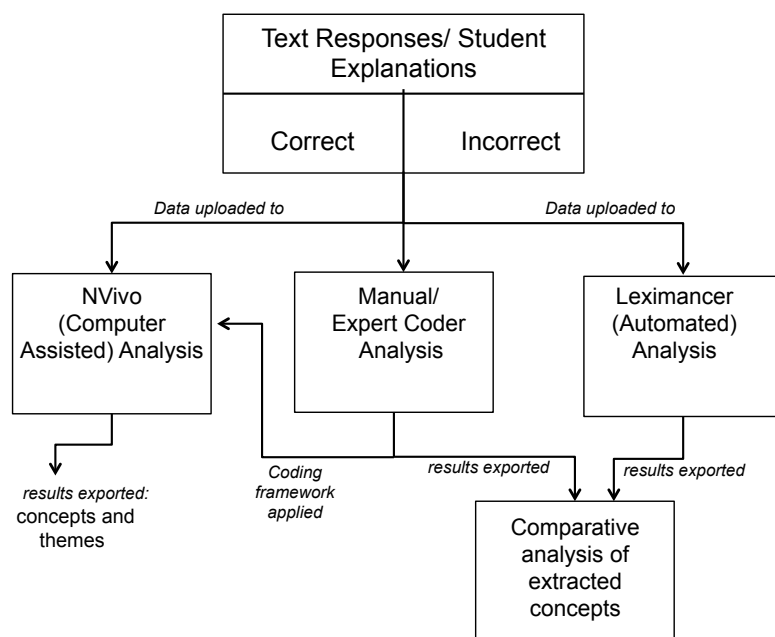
Text Responses/ Student Explanations

Correct

Incorrect

Data uploaded to

Data uploaded to

NVivo (Computer Assisted) Analysis

Manual/ Expert Coder Analysis

Leximancer (Automated) Analysis

results exported: concepts and themes

Coding framework applied

results exported

results exported

Comparative analysis of extracted concepts